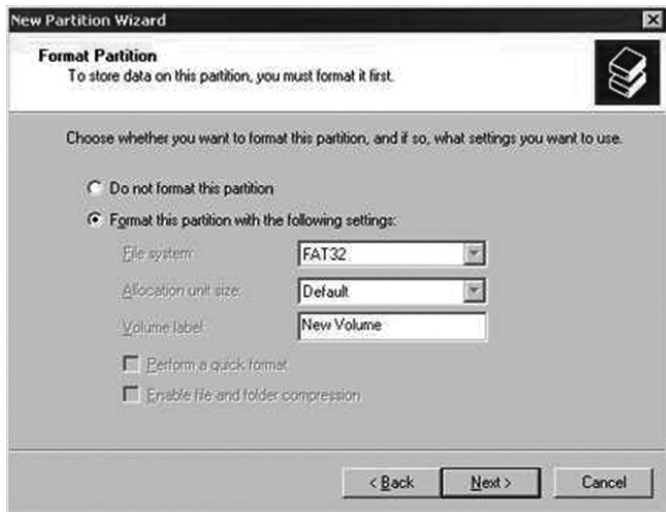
New Partition Wizard

Format Partition
To store data on this partition, you must format it first.

Choose whether you want to format this partition, and if so, what settings you want to use.

Do not format this partition

Format this partition with the following settings:

File system: FAT32

Allocation unit size: Default

Volume label: New Volume

Perform a quick format

Enable file and folder compression

< Back | Next > | Cancel